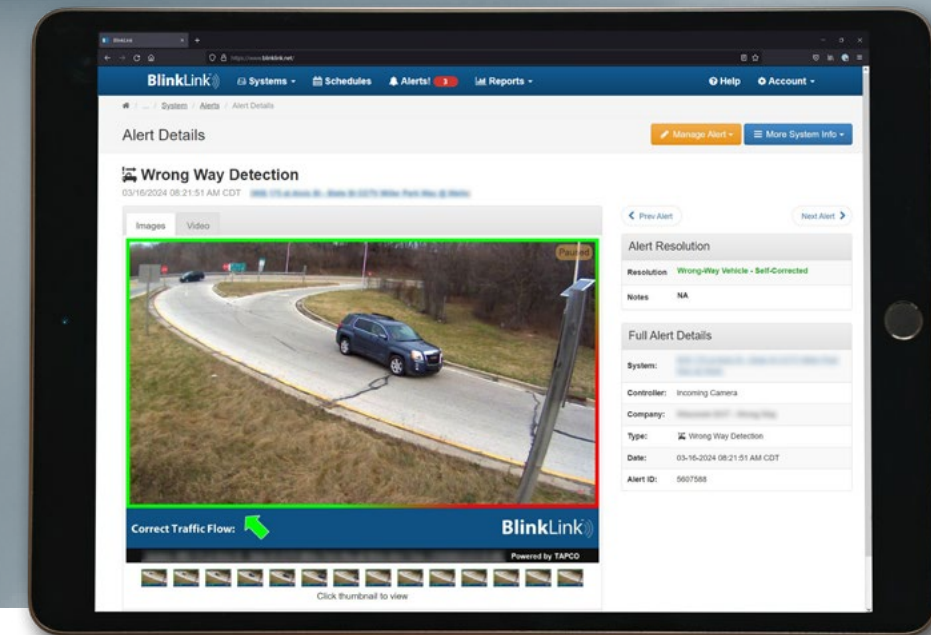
BlinkLink
https://www.blinklink.net/

BlinkLink Systems Schedules Alerts! 3 Reports Help Account

System / Alerts / Alert Details

Alert Details

Manage Alert More System Info

Wrong Way Detection
03/16/2024 08:21:51 AM CDT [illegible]

Images Video

Paused

Correct Traffic Flow:

BlinkLink
Powered by TAPCO

Click thumbnail to view

Prev Alert Next Alert

Alert Resolution

| Resolution | Wrong-Way Vehicle - Self-Corrected |
|---|---|
| Notes | NA |

Full Alert Details

| System: | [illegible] |
|---|---|
| Controller: | Incoming Camera |
| Company: | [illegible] |
| Type: | Wrong Way Detection |
| Date: | 03-16-2024 08:21:51 AM CDT |
| Alert ID: | 5607588 |